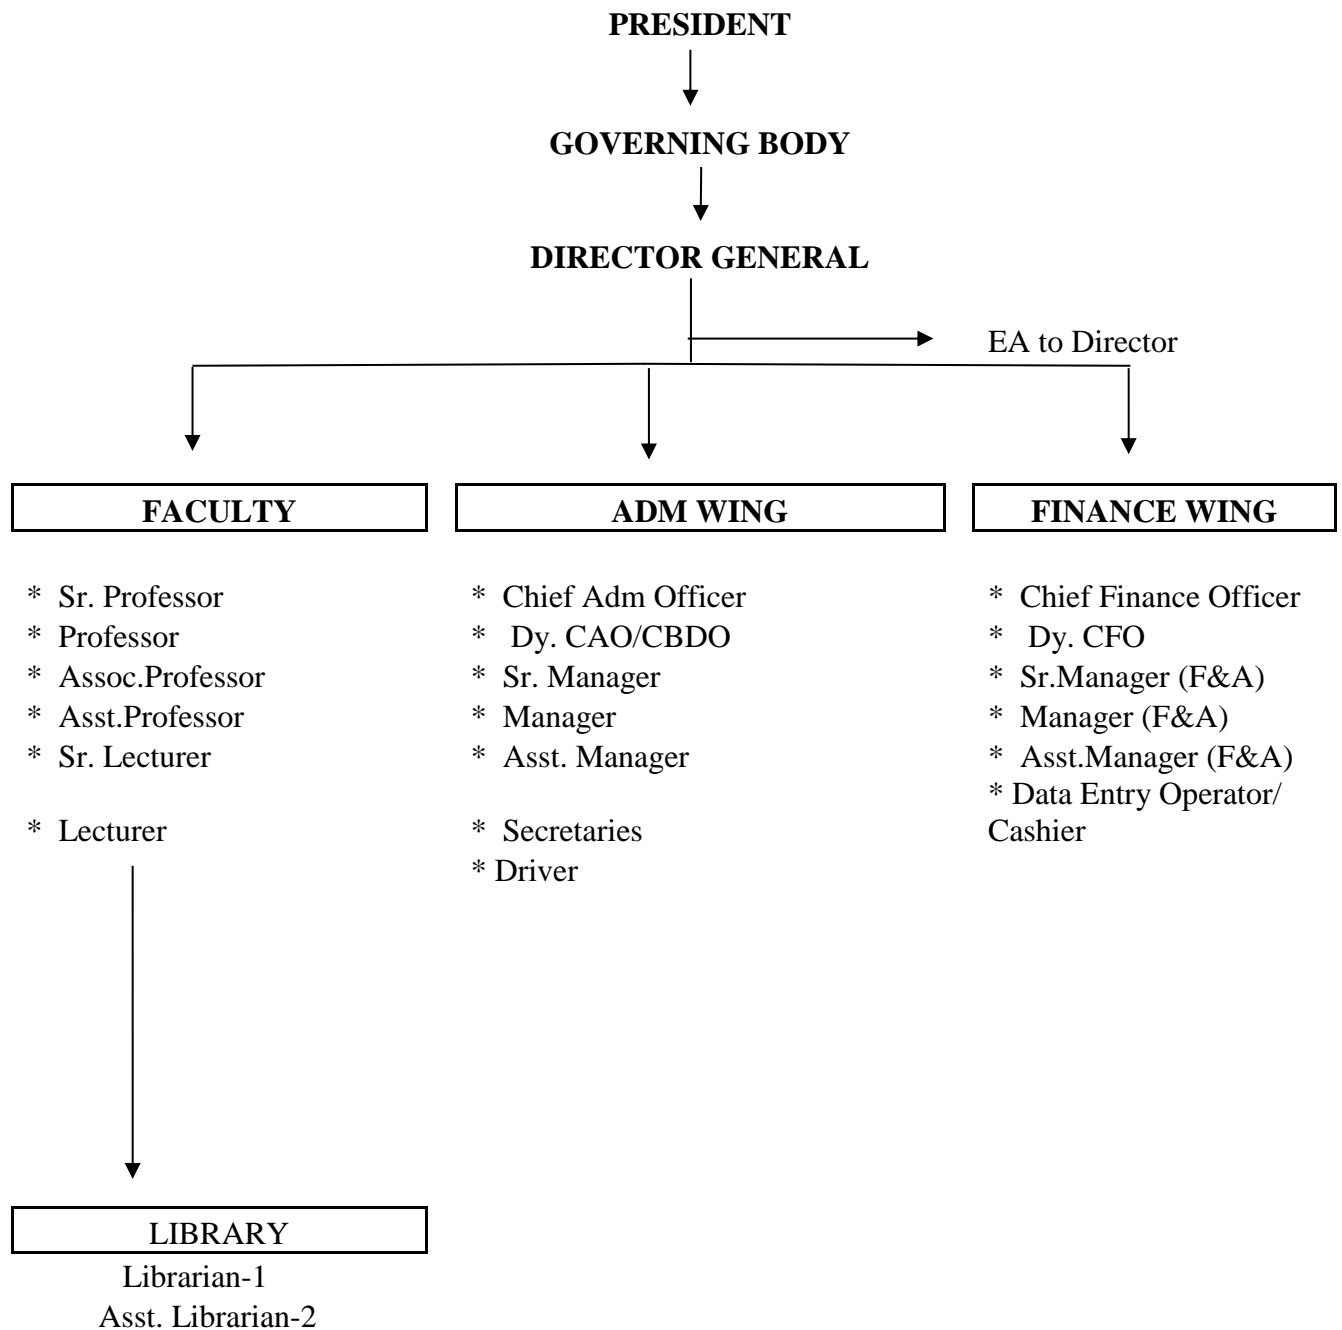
PRESIDENT

GOVERNING BODY

DIRECTOR GENERAL

EA to Director

FACULTY

* Sr. Professor
* Professor
* Assoc.Professor
* Asst.Professor
* Sr. Lecturer

* Lecturer

ADM WING

* Chief Adm Officer
* Dy. CAO/CBDO
* Sr. Manager
* Manager
* Asst. Manager

* Secretaries
* Driver

FINANCE WING

* Chief Finance Officer
* Dy. CFO
* Sr.Manager (F&A)
* Manager (F&A)
* Asst.Manager (F&A)
* Data Entry Operator/ Cashier

LIBRARY

Librarian-1
Asst. Librarian-2